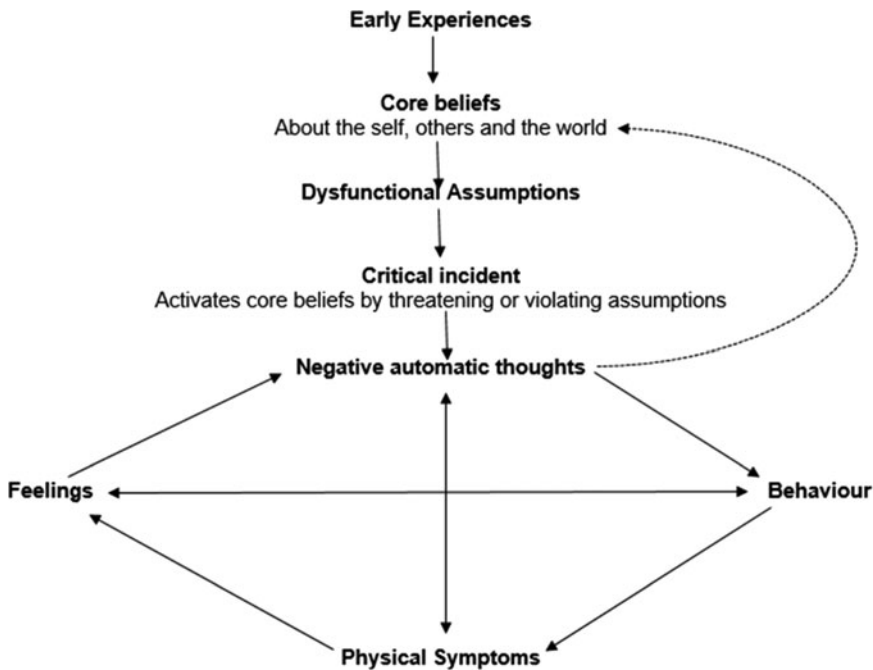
Early Experiences

Core beliefs
About the self, others and the world

Dysfunctional Assumptions

Critical incident
Activates core beliefs by threatening or violating assumptions

Negative automatic thoughts

Feelings

Behaviour

Physical Symptoms